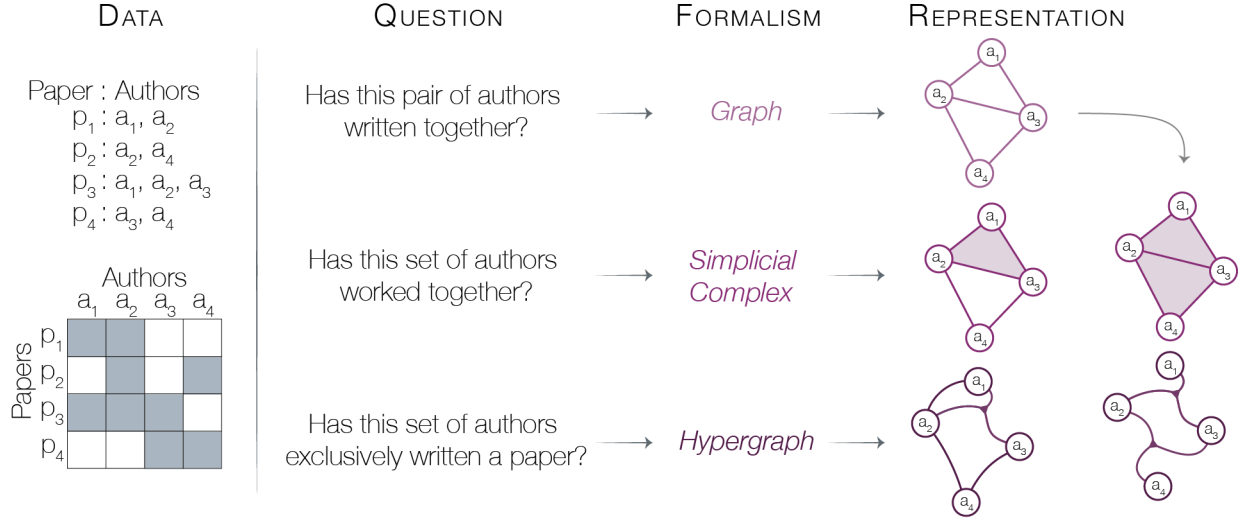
DATA

Paper : Authors
$p_1$ : $a_1$, $a_2$
$p_2$ : $a_2$, $a_4$
$p_3$ : $a_1$, $a_2$, $a_3$
$p_4$ : $a_3$, $a_4$

Authors

| | $a_1$ | $a_2$ | $a_3$ | $a_4$ |
|---|---|---|---|---|
| $p_1$ | | | | |
| $p_2$ | | | | |
| $p_3$ | | | | |
| $p_4$ | | | | |

Papers

QUESTION

Has this pair of authors written together?

Has this set of authors worked together?

Has this set of authors exclusively written a paper?

FORMALISM

Graph

Simplicial Complex

Hypergraph

REPRESENTATION

$a_1$ $a_2$ $a_3$ $a_4$

$a_1$ $a_2$ $a_3$ $a_4$

$a_1$ $a_2$ $a_3$ $a_4$

$a_1$ $a_2$ $a_3$ $a_4$

$a_1$ $a_2$ $a_3$ $a_4$